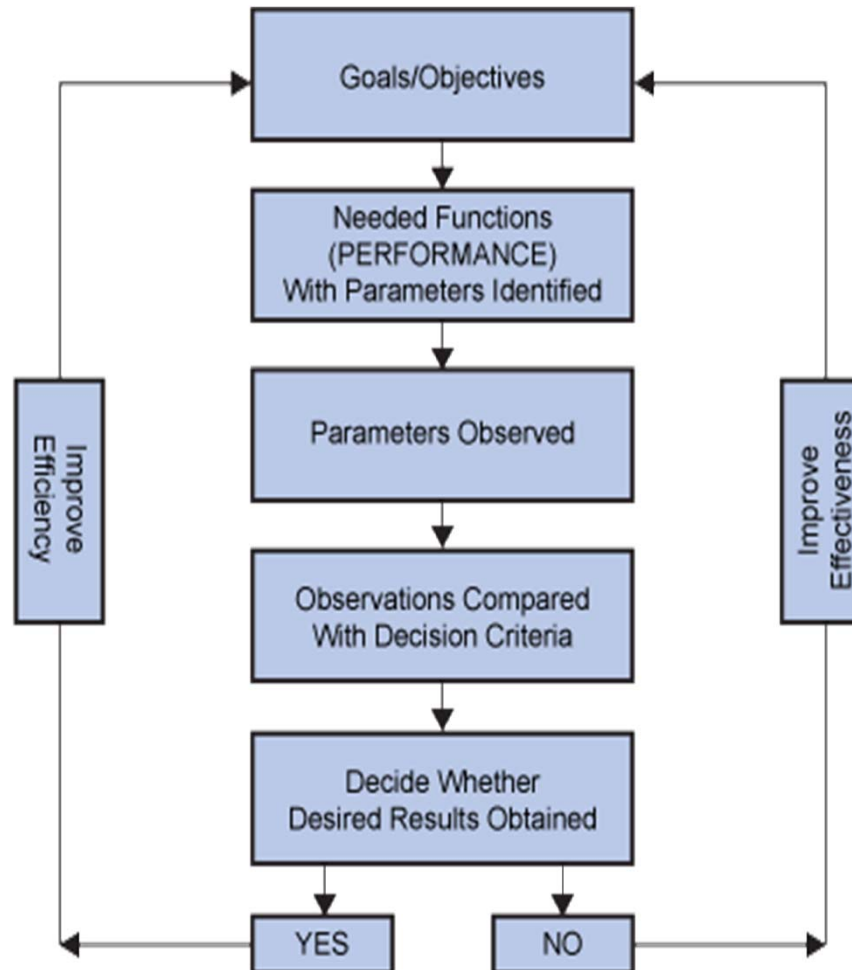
Goals/Objectives

Needed Functions (PERFORMANCE) With Parameters Identified

Parameters Observed

Observations Compared With Decision Criteria

Decide Whether Desired Results Obtained

YES

NO

Improve Efficiency

Improve Effectiveness